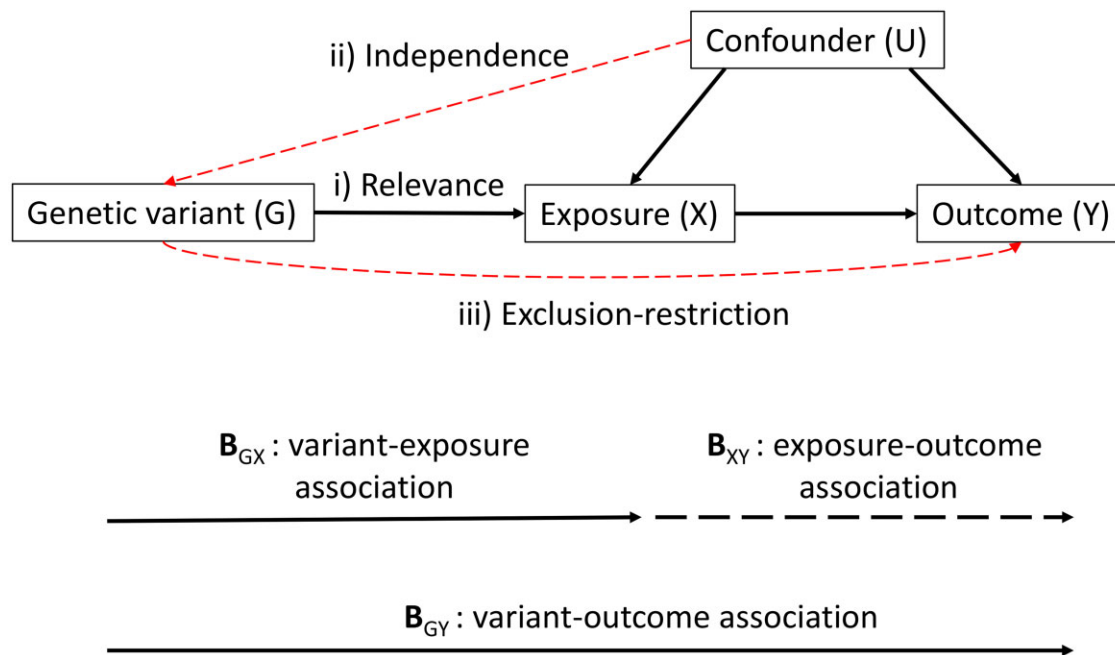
ii) Independence

Confounder (U)

i) Relevance

Genetic variant (G)

Exposure (X)

Outcome (Y)

iii) Exclusion-restriction

$\mathbf{B}_{GX}$ : variant-exposure association

$\mathbf{B}_{XY}$ : exposure-outcome association

$\mathbf{B}_{GY}$ : variant-outcome association